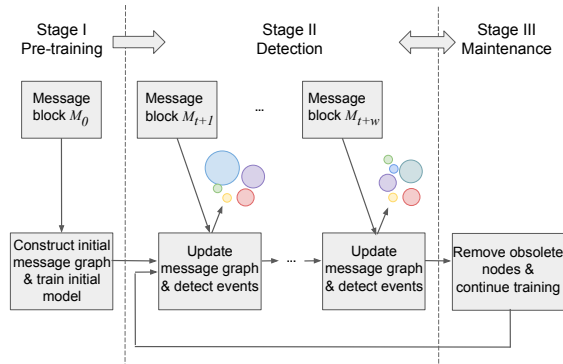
Stage I
Pre-training

Stage II
Detection

Stage III
Maintenance

Message block $M_0$

Message block $M_{t+1}$

...

Message block $M_{t+w}$

Construct initial message graph & train initial model

Update message graph & detect events

...

Update message graph & detect events

Remove obsolete nodes & continue training